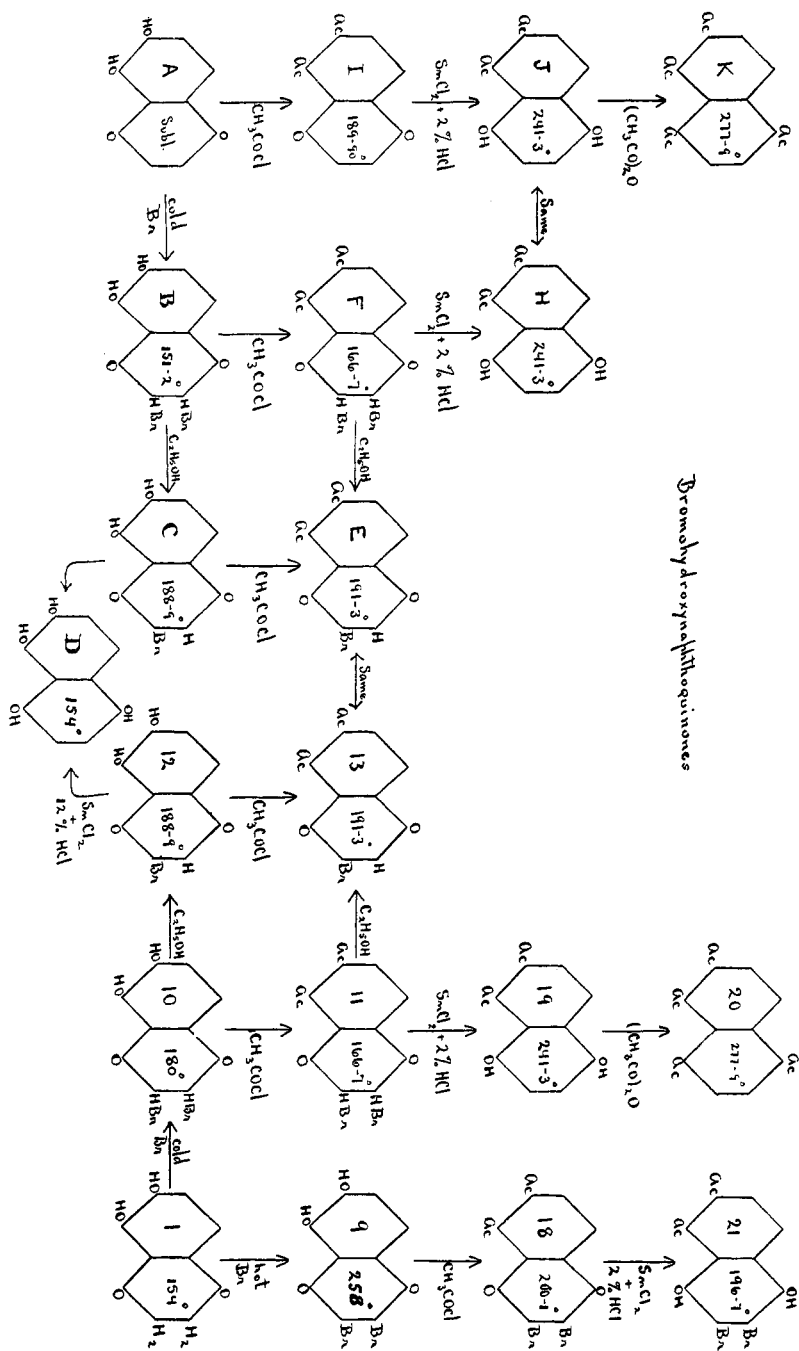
Bromohydroxynaphthoquinones

A Subl.
I 194-5°
J 241-3°
K 277-9°
B 151-2°
F 166-7°
H 241-3°
C 188-9°
E 191-3°
D 154°
12 188-9°
13 191-3°
10 180°
11 166-7°
19 241-3°
20 277-9°
1 154°
9 258°
18 200-1°
21 196-7°

$CH_3COCl$
$SnCl_2$ + 2% HCl
$(CH_3CO)_2O$
cold Br
hot Br
$C_2H_5OH$
Same
$SnCl_2$ + 12% HCl
$SnCl_2$ + 2% HCl

HO HO O O Ac Ac OH OH HBr H Br $H_2$